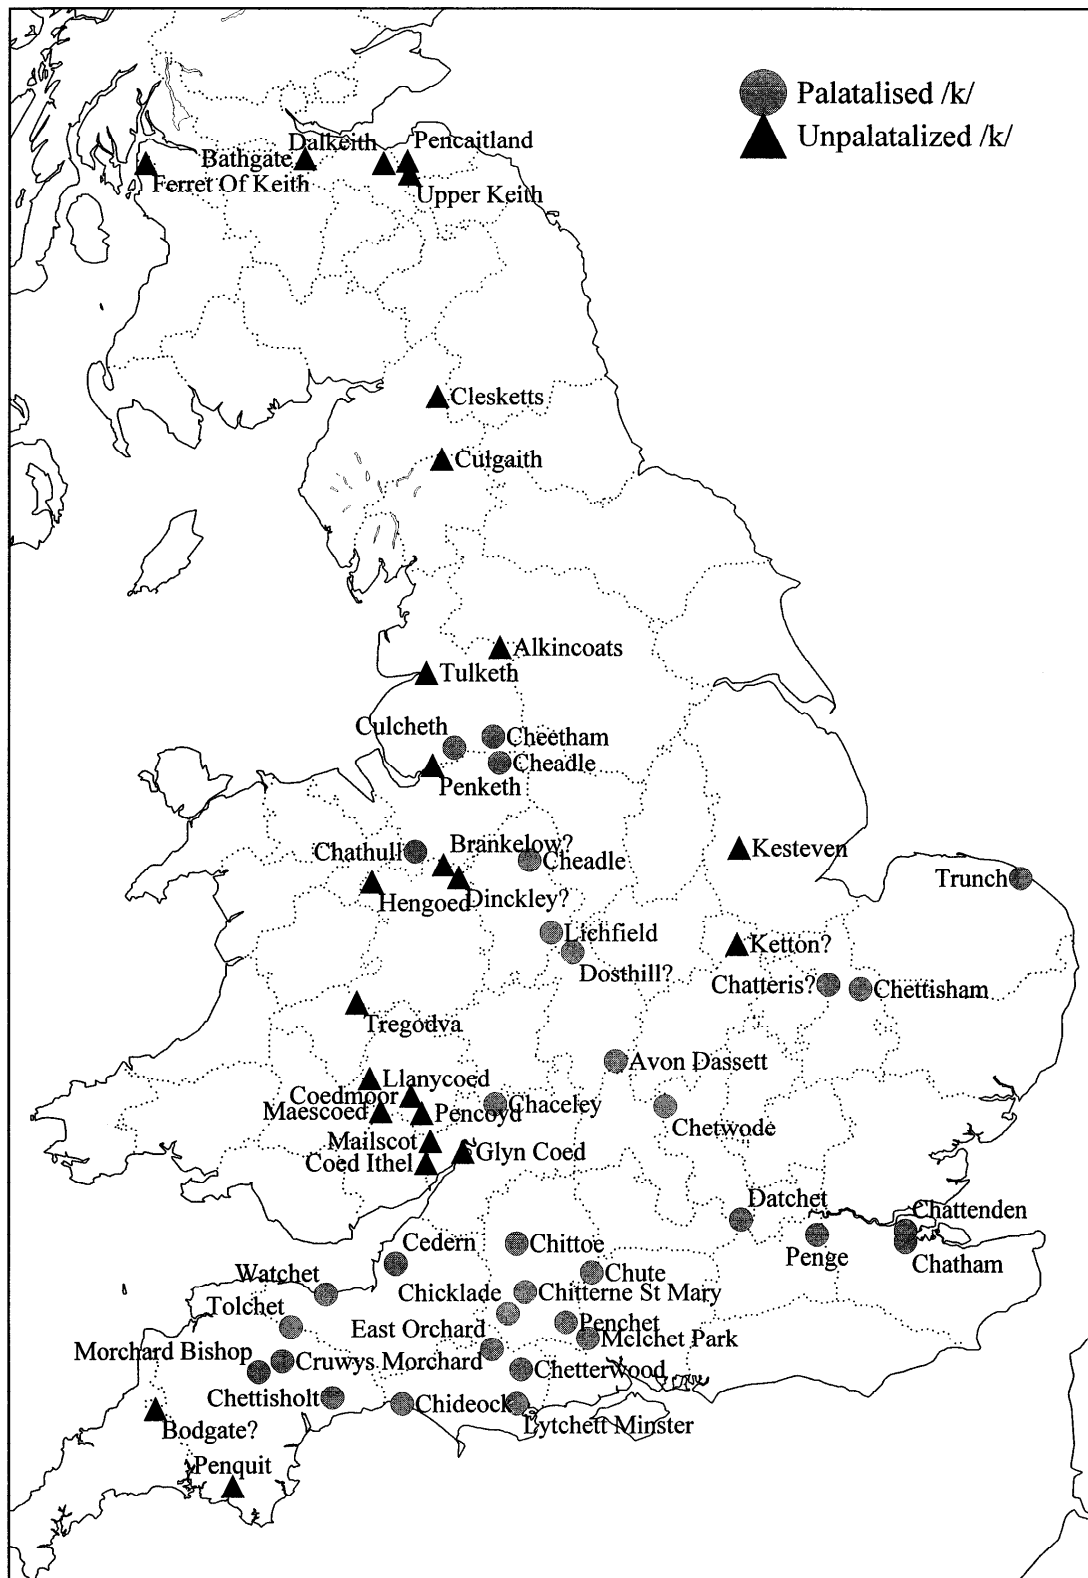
Palatalised /k/
Unpalatalized /k/

Dalkeith
Pencaitland
Bathgate
Ferret Of Keith
Upper Keith
Clesketts
Culgaith
Alkincoats
Tulketh
Culcheth
Cheetham
Cheadle
Penketh
Chathull
Brankelow?
Cheadle
Kesteven
Hengoed
Dinckley?
Trunch
Lichfield
Ketton?
Dosthill?
Chatteris?
Chettisham
Tregodva
Avon Dassett
Llanycoed
Coedmoor
Maescoed
Pencoyd
Chaceley
Chetwode
Mailscot
Coed Ithel
Glyn Coed
Datchet
Chattenden
Penge
Chatham
Cedern
Chittoe
Watchet
Chute
Chicklade
Chitterne St Mary
Tolchet
East Orchard
Penchet
Melchet Park
Morchard Bishop
Cruwys Morchard
Chetterwood
Chettisholt
Chideock
Lytchett Minster
Bodgate?
Penquit